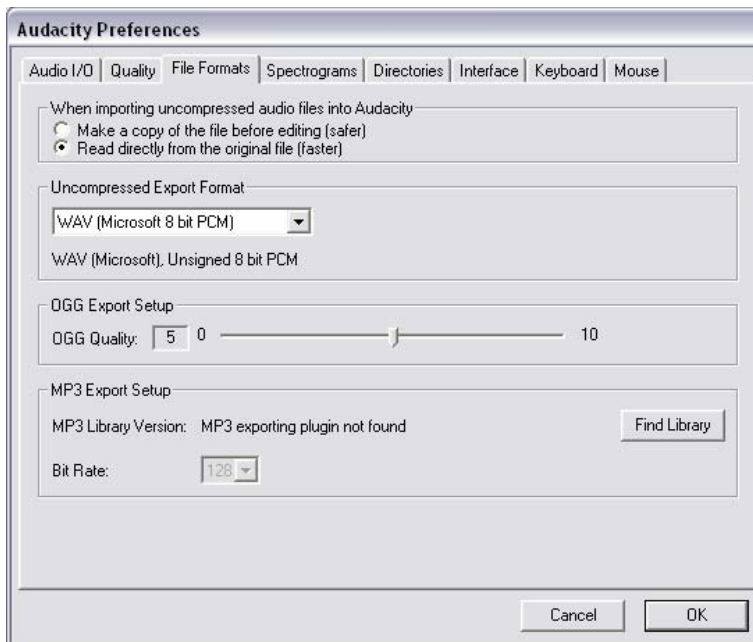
Audacity Preferences

Audio I/O | Quality | File Formats | Spectrograms | Directories | Interface | Keyboard | Mouse

When importing uncompressed audio files into Audacity
Make a copy of the file before editing (safer)
Read directly from the original file (faster)

Uncompressed Export Format
WAV (Microsoft 8 bit PCM)
WAV (Microsoft), Unsigned 8 bit PCM

OGG Export Setup
OGG Quality: 5 0 10

MP3 Export Setup
MP3 Library Version: MP3 exporting plugin not found
Find Library
Bit Rate: 128

Cancel
OK